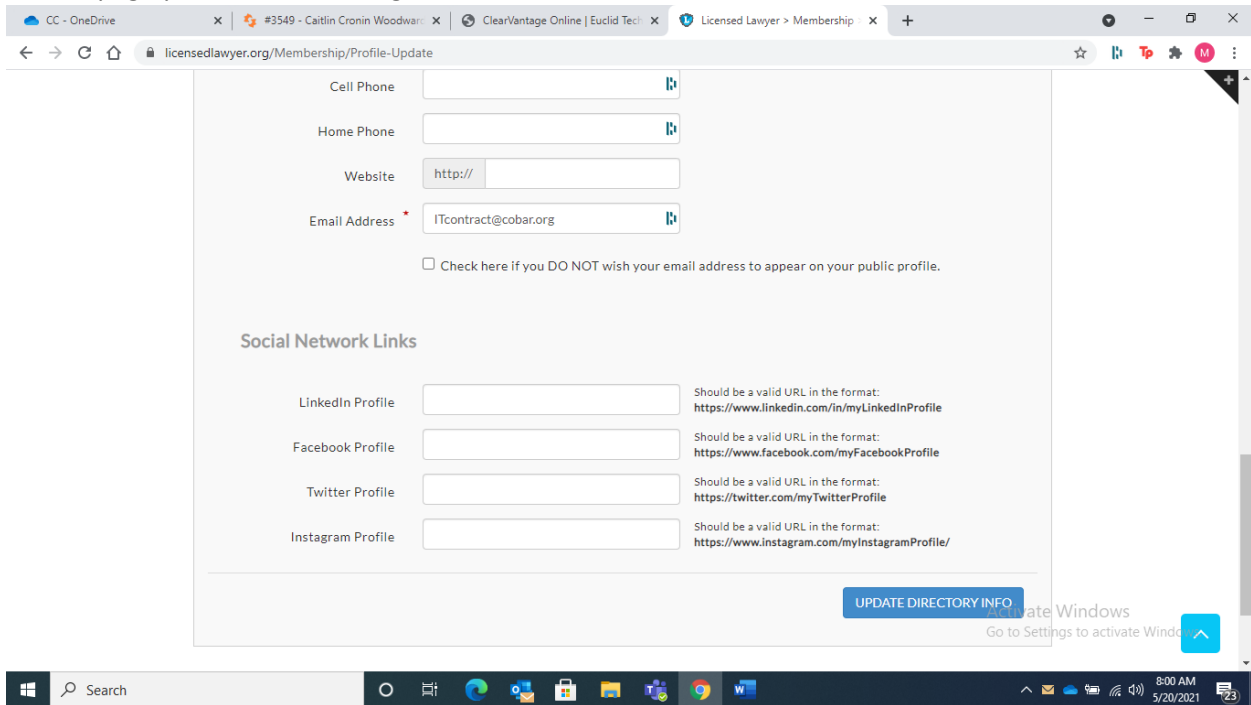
CC - OneDrive
#3549 - Caitlin Cronin Woodwar
ClearVantage Online | Euclid Tech
Licensed Lawyer > Membership
licensedlawyer.org/Membership/Profile-Update

Cell Phone
Home Phone
Website http://
Email Address * ITcontract@cobar.org

Check here if you DO NOT wish your email address to appear on your public profile.

Social Network Links

LinkedIn Profile
Should be a valid URL in the format: https://www.linkedin.com/in/myLinkedInProfile

Facebook Profile
Should be a valid URL in the format: https://www.facebook.com/myFacebookProfile

Twitter Profile
Should be a valid URL in the format: https://twitter.com/myTwitterProfile

Instagram Profile
Should be a valid URL in the format: https://www.instagram.com/myInstagramProfile/

UPDATE DIRECTORY INFO

Activate Windows
Go to Settings to activate Windows.

Search
8:00 AM
5/20/2021
23